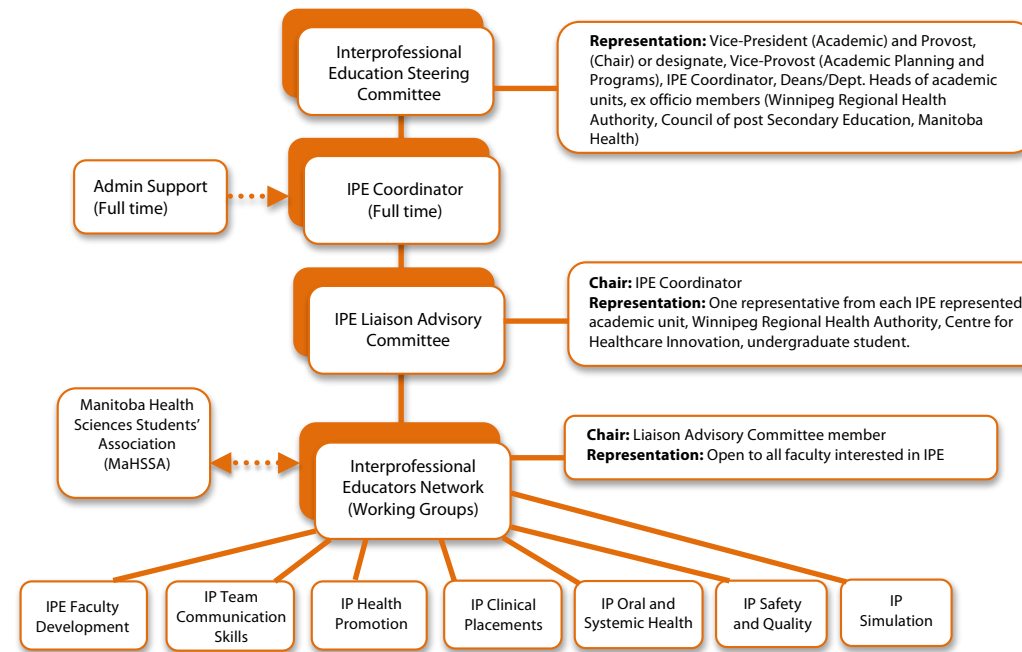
Interprofessional Education Steering Committee

**Representation:** Vice-President (Academic) and Provost, (Chair) or designate, Vice-Provost (Academic Planning and Programs), IPE Coordinator, Deans/Dept. Heads of academic units, ex officio members (Winnipeg Regional Health Authority, Council of post Secondary Education, Manitoba Health)

Admin Support (Full time)

IPE Coordinator (Full time)

IPE Liaison Advisory Committee

**Chair:** IPE Coordinator
**Representation:** One representative from each IPE represented academic unit, Winnipeg Regional Health Authority, Centre for Healthcare Innovation, undergraduate student.

Manitoba Health Sciences Students' Association (MaHSSA)

Interprofessional Educators Network (Working Groups)

**Chair:** Liaison Advisory Committee member
**Representation:** Open to all faculty interested in IPE

IPE Faculty Development

IP Team Communication Skills

IP Health Promotion

IP Clinical Placements

IP Oral and Systemic Health

IP Safety and Quality

IP Simulation